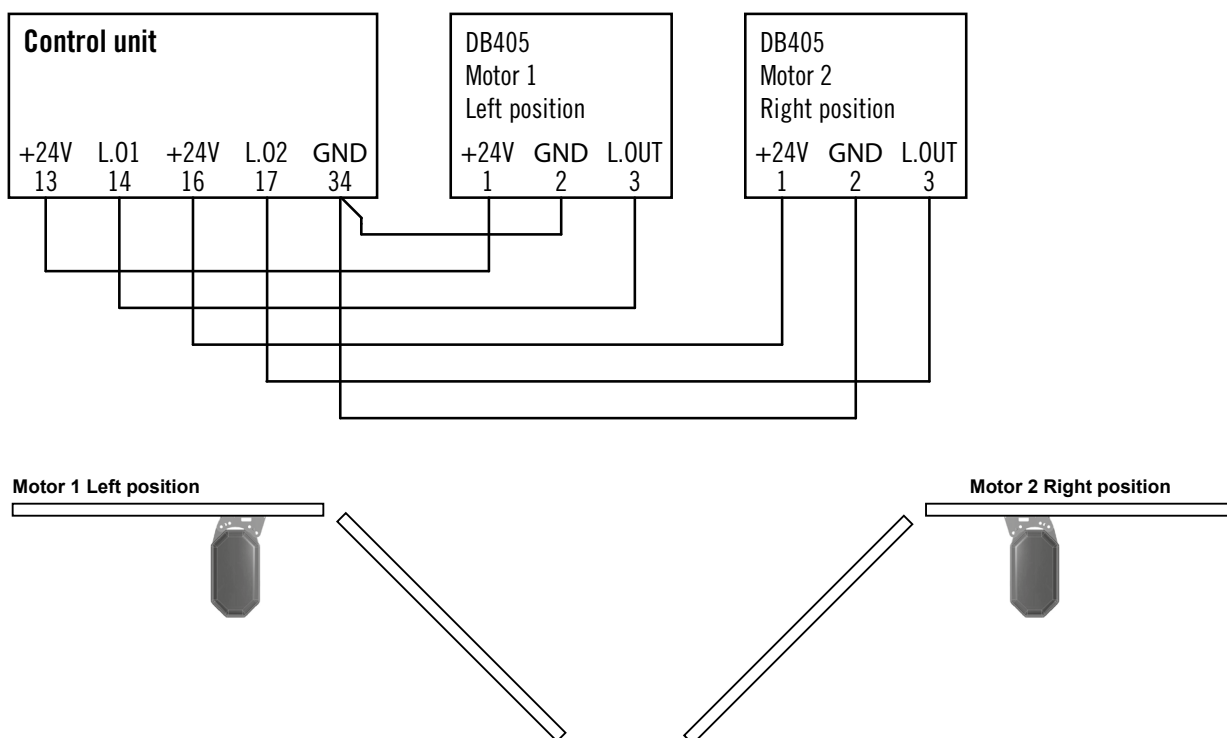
Control unit

+24V 13
L.01 14
+24V 16
L.02 17
GND 34

DB405
Motor 1
Left position

+24V 1
GND 2
L.OUT 3

DB405
Motor 2
Right position

+24V 1
GND 2
L.OUT 3

Motor 1 Left position

Motor 2 Right position